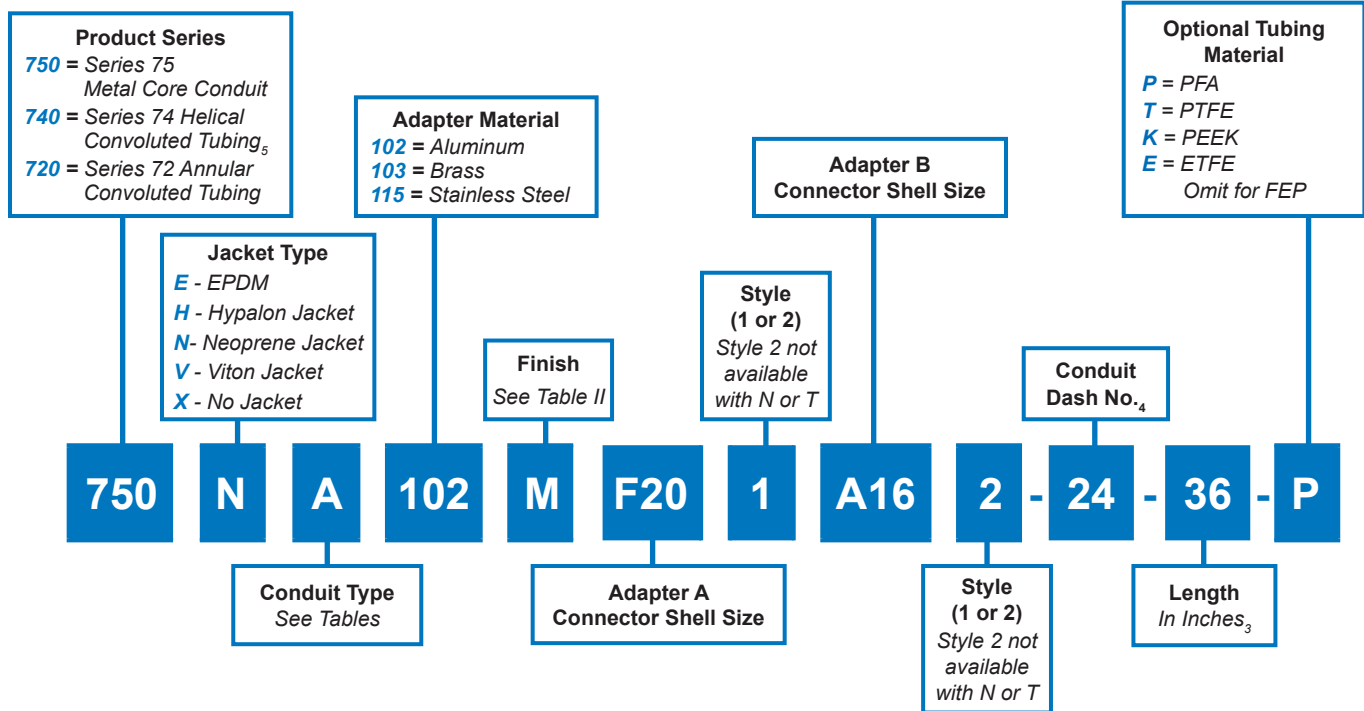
Product Series
750 = Series 75 Metal Core Conduit
740 = Series 74 Helical Convoluted Tubing$_5$
720 = Series 72 Annular Convoluted Tubing

Adapter Material
102 = Aluminum
103 = Brass
115 = Stainless Steel

Adapter B Connector Shell Size

Optional Tubing Material
P = PFA
T = PTFE
K = PEEK
E = ETFE
Omit for FEP

Jacket Type
E - EPDM
H - Hypalon Jacket
N- Neoprene Jacket
V - Viton Jacket
X - No Jacket

Finish
See Table II

Style (1 or 2)
Style 2 not available with N or T

Conduit Dash No.$_4$

750 N A 102 M F20 1 A16 2 - 24 - 36 - P

Conduit Type
See Tables

Adapter A Connector Shell Size

Style (1 or 2)
Style 2 not available with N or T

Length
In Inches$_3$